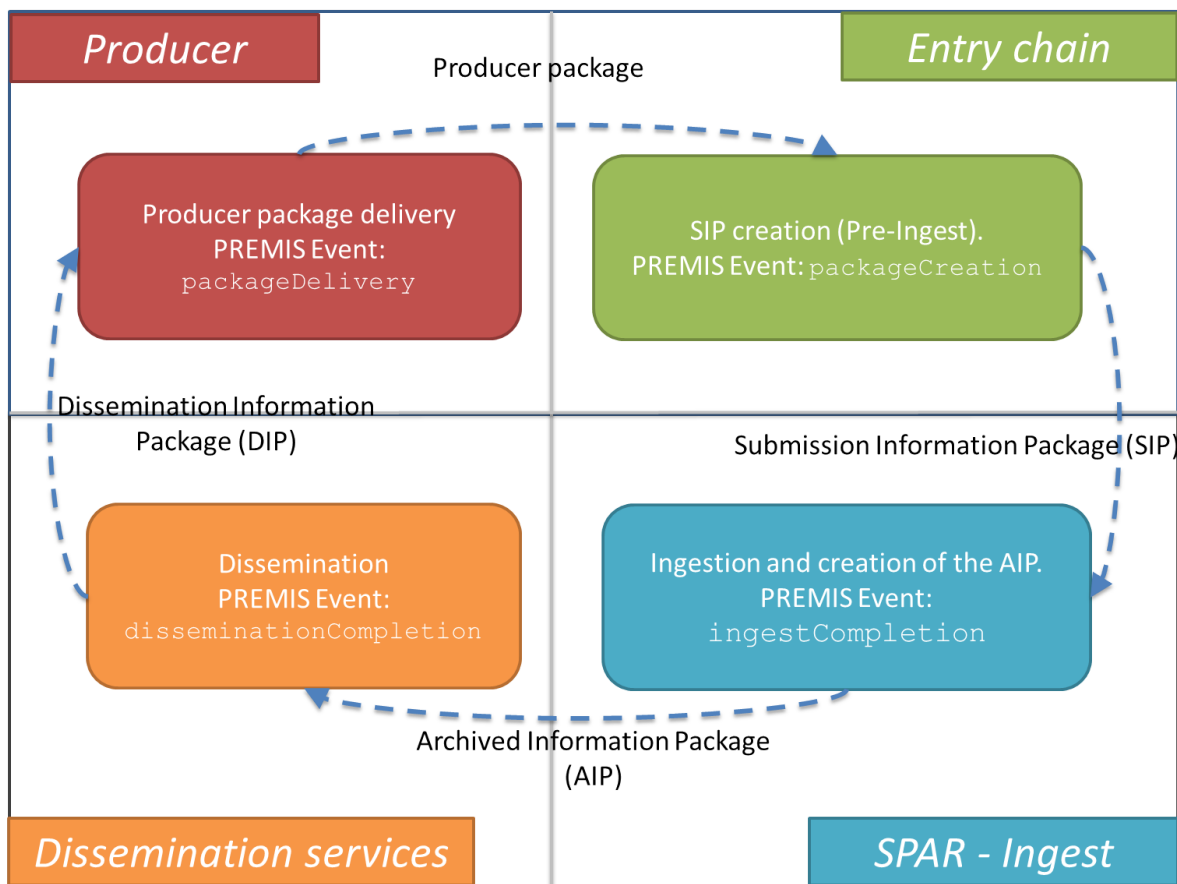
Producer

Entry chain

Producer package

Producer package delivery
PREMIS Event:
packageDelivery

SIP creation (Pre-Ingest).
PREMIS Event: packageCreation

Dissemination Information Package (DIP)

Submission Information Package (SIP)

Dissemination
PREMIS Event:
disseminationCompletion

Ingestion and creation of the AIP.
PREMIS Event:
ingestCompletion

Archived Information Package (AIP)

Dissemination services

SPAR - Ingest